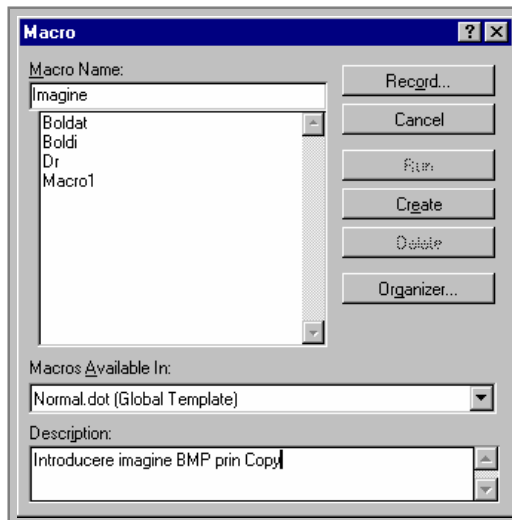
Macro

?

Macro Name:

Imagine

Boldat
Boldi
Dr
Macro1

Record...

Cancel

Run

Create

Delete

Organizer...

Macros Available In:

Normal.dot (Global Template)

Description:

Introducere imagine BMP prin Copy